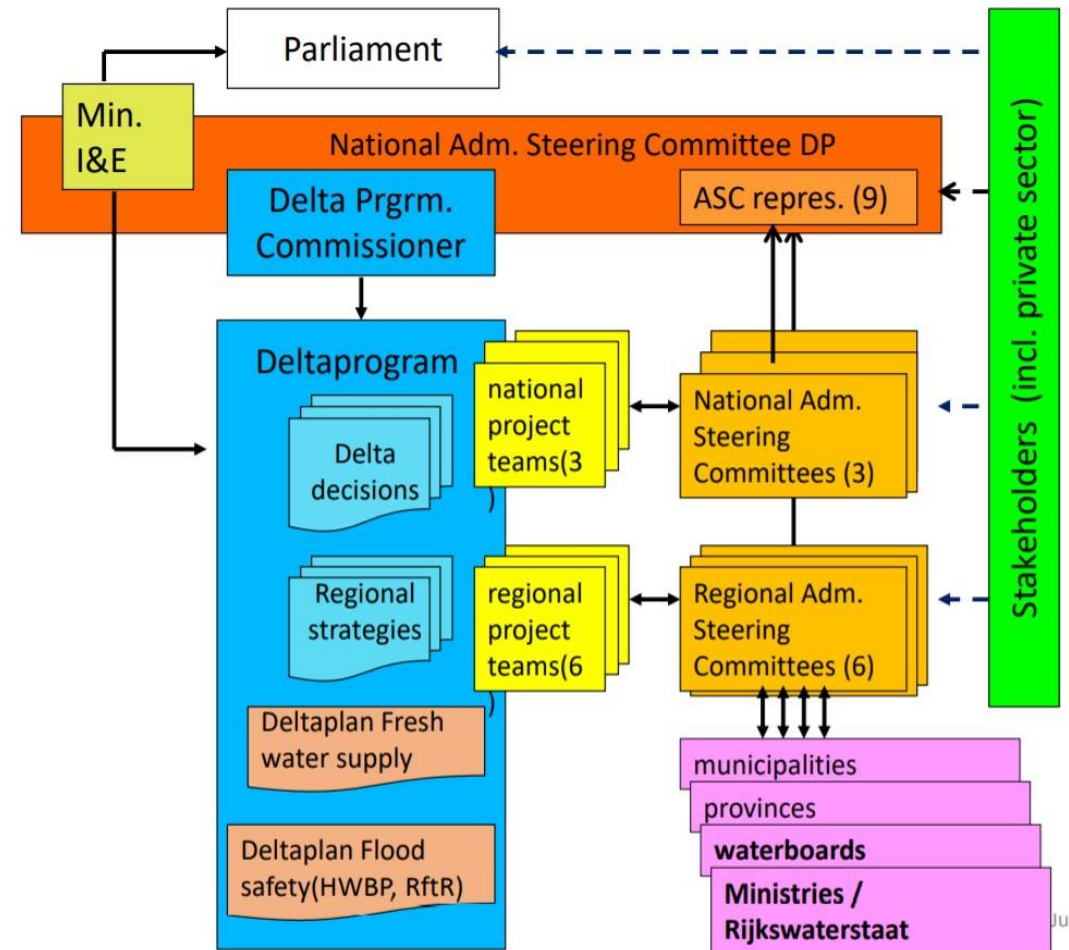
Parliament

Min. I&E

National Adm. Steering Committee DP

Delta Prgrm. Commissioner

ASC repres. (9)

Stakeholders (incl. private sector)

Deltaprogram

Delta decisions

national project teams(3 )

National Adm. Steering Committees (3)

Regional strategies

regional project teams(6 )

Regional Adm. Steering Committees (6)

Deltaplan Fresh water supply

Deltaplan Flood safety(HWBP, RftR)

municipalities

provinces

waterboards

Ministries / Rijkswaterstaat

Ju